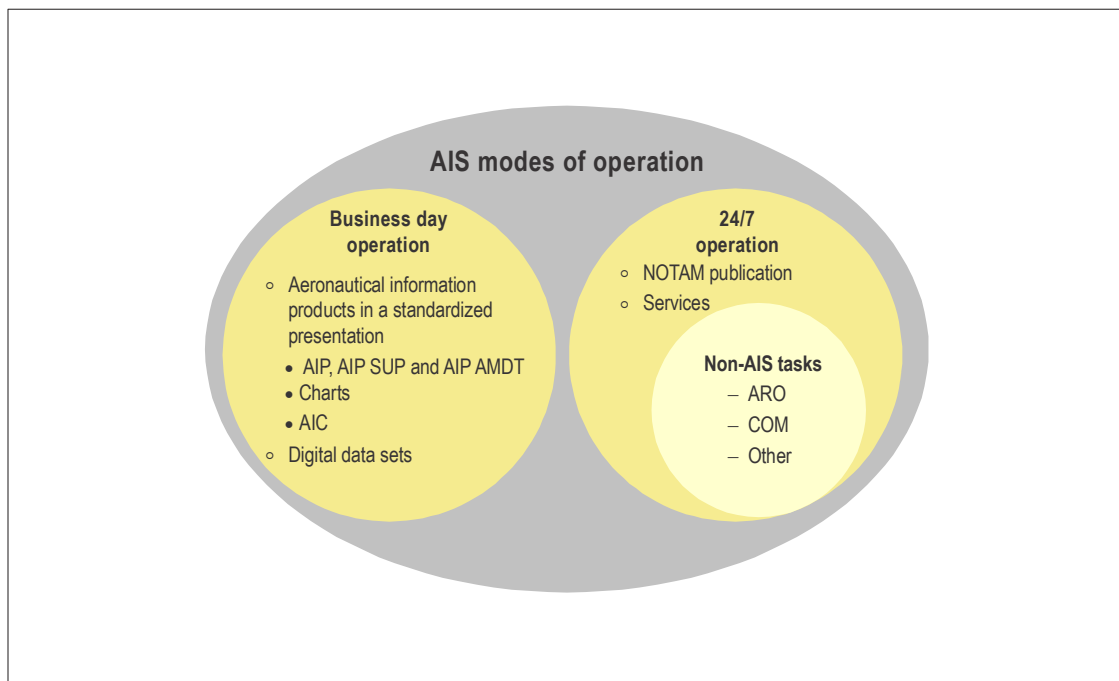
AIS modes of operation

Business day operation

- Aeronautical information products in a standardized presentation
  - AIP, AIP SUP and AIP AMDT
  - Charts
  - AIC
- Digital data sets

24/7 operation

- NOTAM publication
- Services

Non-AIS tasks

– ARO
– COM
– Other